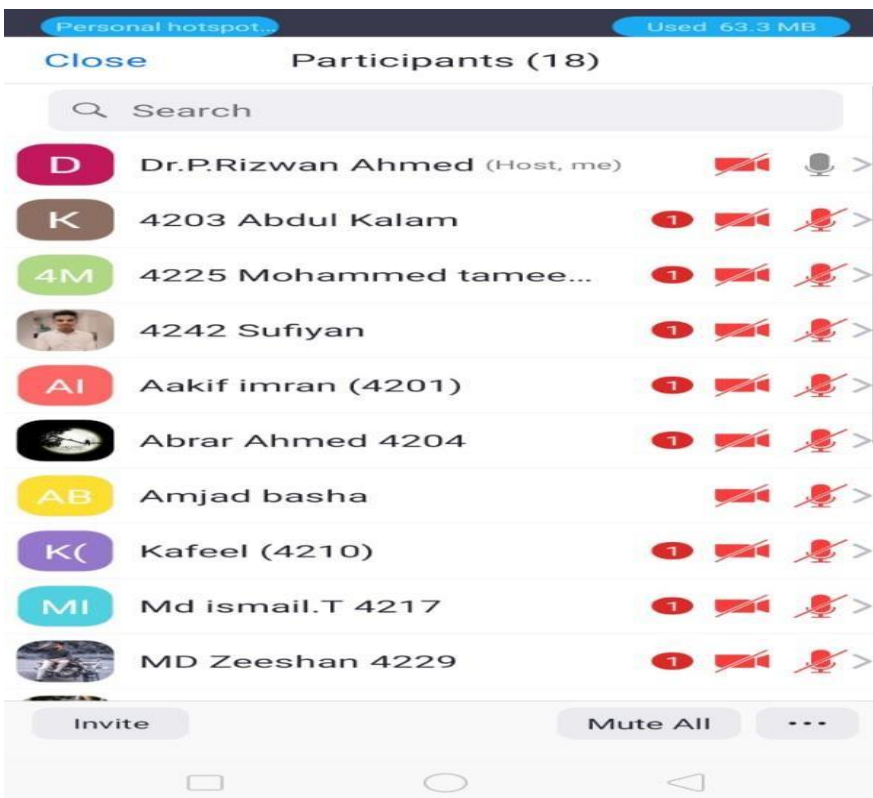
Personal hotspot...
Used 63.3 MB

Close
Participants (18)

Search

D Dr.P.Rizwan Ahmed (Host, me)
K 4203 Abdul Kalam 1
4M 4225 Mohammed tamee... 1
4242 Sufiyan 1
AI Aakif imran (4201) 1
Abrar Ahmed 4204 1
AB Amjad basha
K( Kafeel (4210) 1
MI Md ismail.T 4217 1
MD Zeeshan 4229 1

Invite
Mute All
...